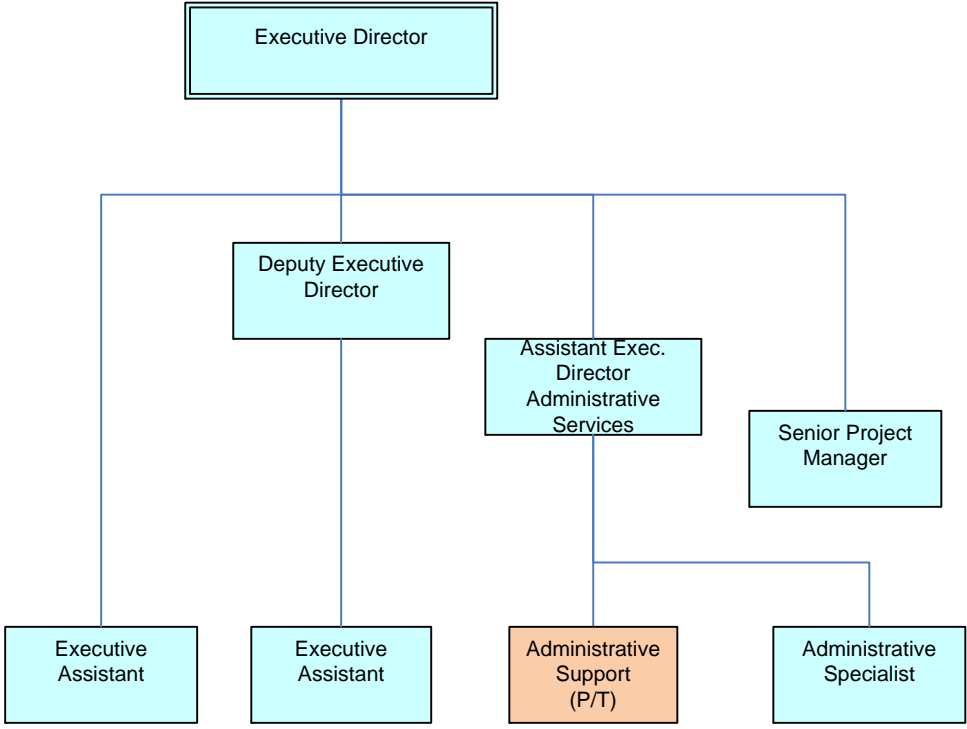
Executive Director

Deputy Executive Director

Assistant Exec. Director Administrative Services

Senior Project Manager

Executive Assistant

Executive Assistant

Administrative Support (P/T)

Administrative Specialist